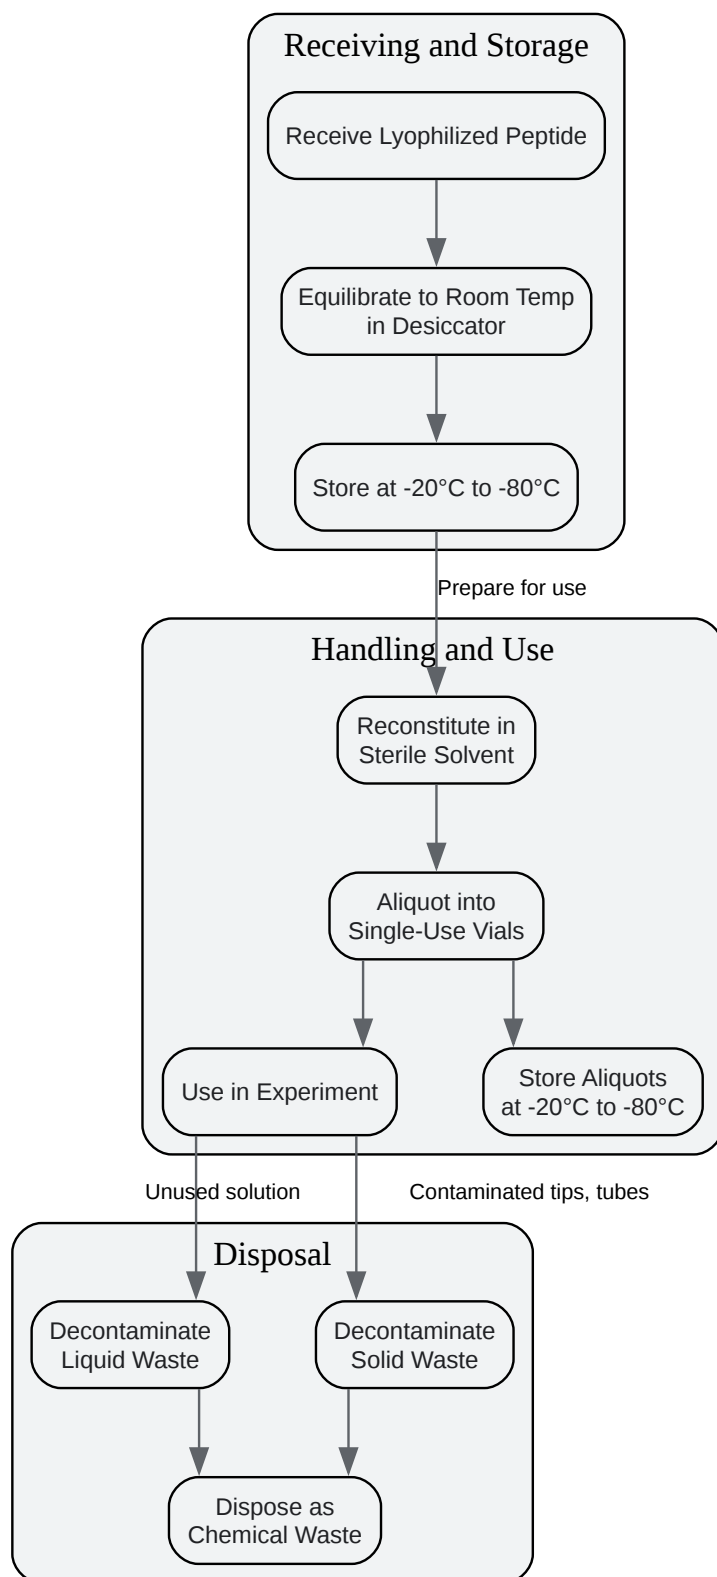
Receiving and Storage

Receive Lyophilized Peptide

Equilibrate to Room Temp in Desiccator

Store at -20°C to -80°C

Prepare for use

Handling and Use

Reconstitute in Sterile Solvent

Aliquot into Single-Use Vials

Use in Experiment

Store Aliquots at -20°C to -80°C

Unused solution

Contaminated tips, tubes

Disposal

Decontaminate Liquid Waste

Decontaminate Solid Waste

Dispose as Chemical Waste